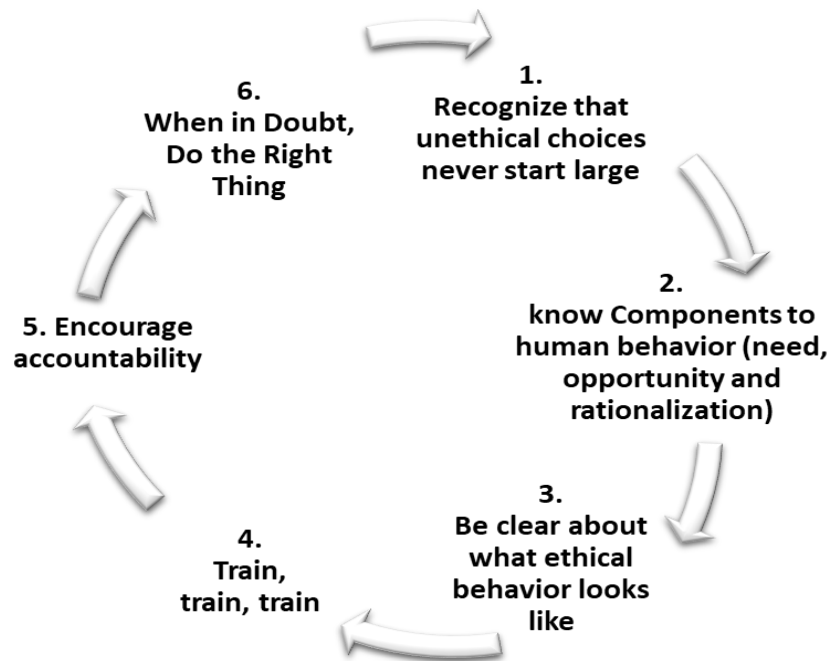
1.
Recognize that unethical choices never start large

2.
know Components to human behavior (need, opportunity and rationalization)

3.
Be clear about what ethical behavior looks like

4.
Train, train, train

5. Encourage accountability

6.
When in Doubt, Do the Right Thing